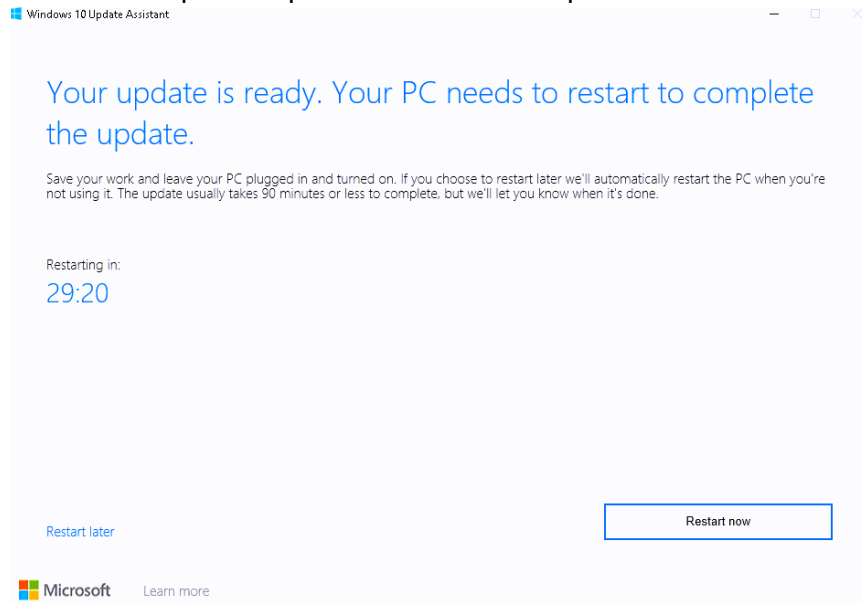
Windows 10 Update Assistant

Your update is ready. Your PC needs to restart to complete the update.

Save your work and leave your PC plugged in and turned on. If you choose to restart later we'll automatically restart the PC when you're not using it. The update usually takes 90 minutes or less to complete, but we'll let you know when it's done.

Restarting in:
29:20

Restart later

Restart now

Microsoft

Learn more